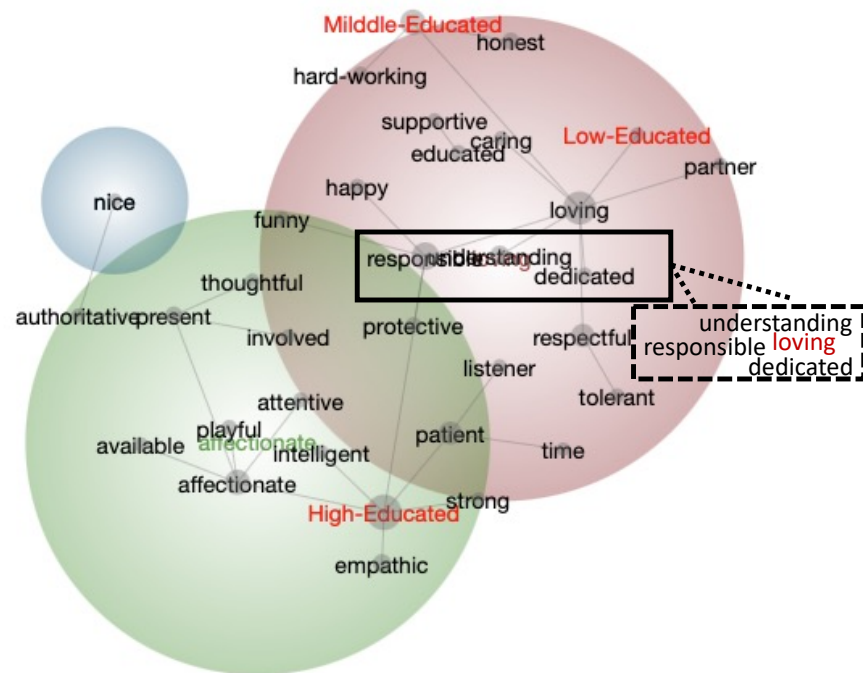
Milddle-Educated
honest
hard-working
supportive
caring
educated
Low-Educated
partner
happy
loving
nice
funny
responsible understanding loving
dedicated
thoughtful
authoritative
present
involved
protective
respectful
understanding
responsible loving
dedicated
listener
attentive
playful
affectionate
tolerant
available
intelligent
patient
time
affectionate
strong
High-Educated
empathic